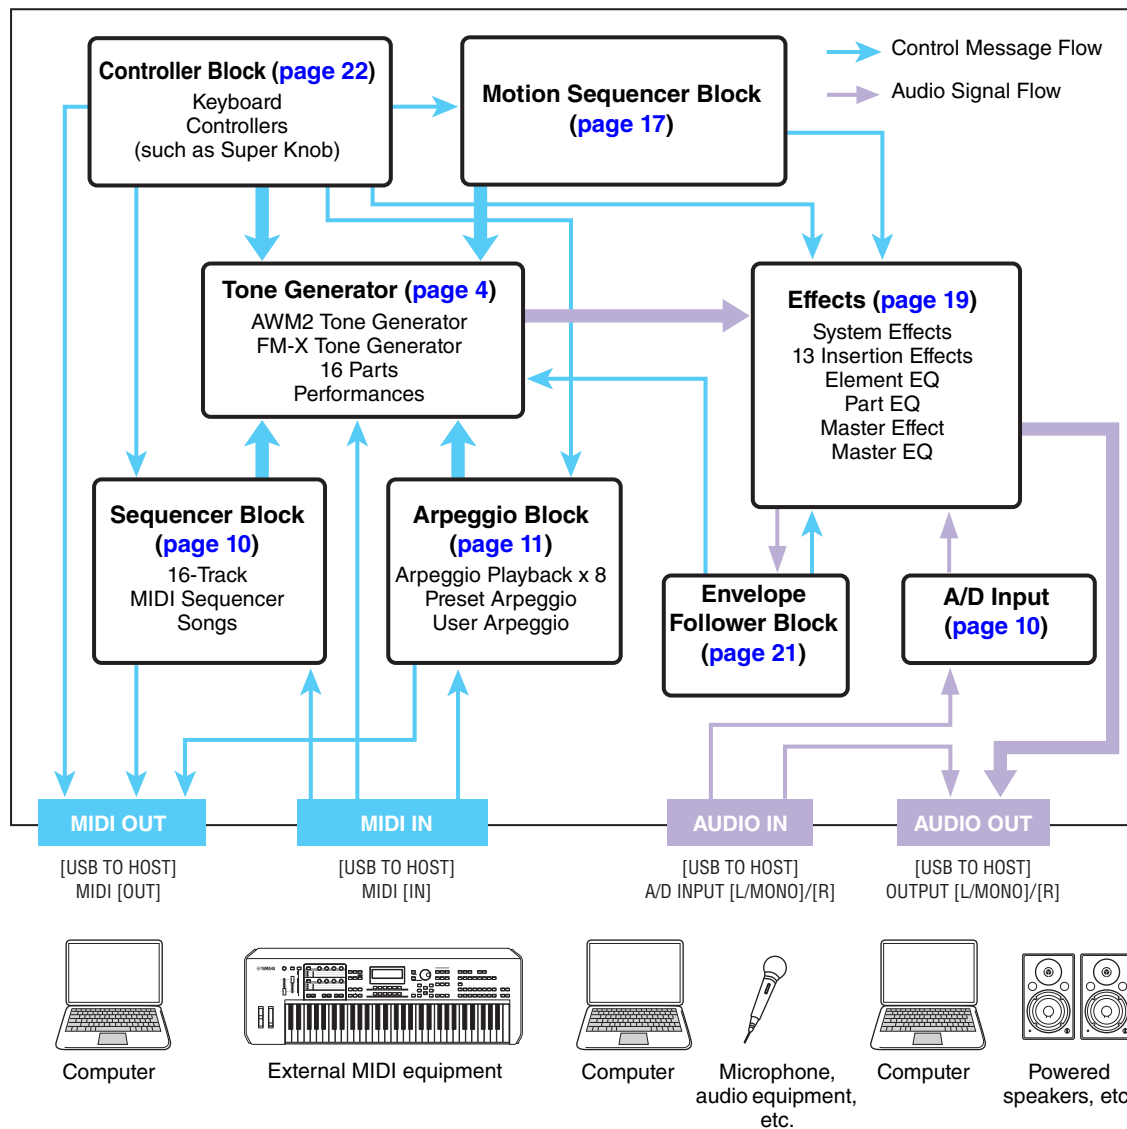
Control Message Flow
Audio Signal Flow

Controller Block (page 22)
Keyboard
Controllers
(such as Super Knob)

Motion Sequencer Block
(page 17)

Tone Generator (page 4)
AWM2 Tone Generator
FM-X Tone Generator
16 Parts
Performances

Effects (page 19)
System Effects
13 Insertion Effects
Element EQ
Part EQ
Master Effect
Master EQ

Sequencer Block
(page 10)
16-Track
MIDI Sequencer
Songs

Arpeggio Block
(page 11)
Arpeggio Playback x 8
Preset Arpeggio
User Arpeggio

Envelope
Follower Block
(page 21)

A/D Input
(page 10)

MIDI OUT
[USB TO HOST]
MIDI [OUT]

MIDI IN
[USB TO HOST]
MIDI [IN]

AUDIO IN
[USB TO HOST]
A/D INPUT [L/MONO]/[R]

AUDIO OUT
[USB TO HOST]
OUTPUT [L/MONO]/[R]

Computer

External MIDI equipment

Computer

Microphone, audio equipment, etc.

Computer

Powered speakers, etc